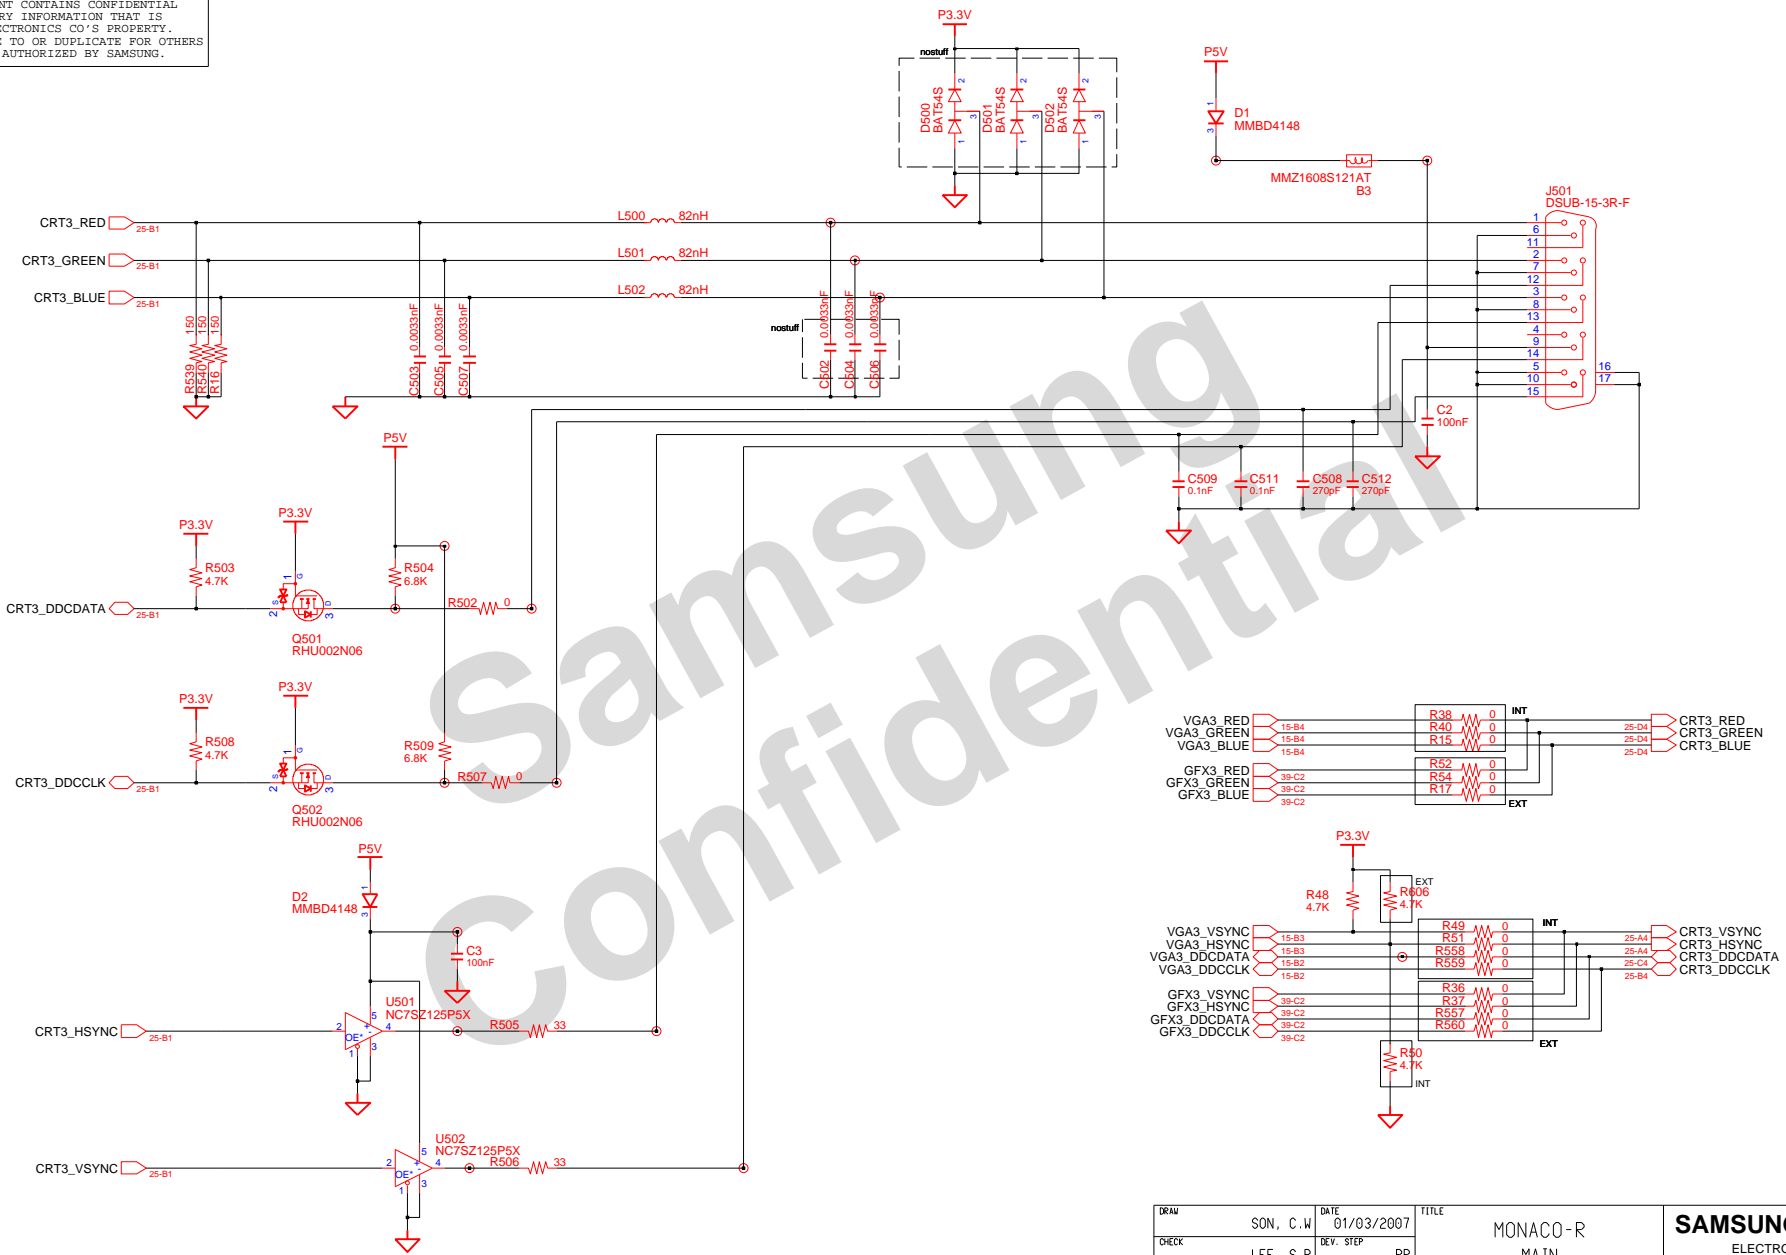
NT CONTAINS CONFIDENTIAL
RY INFORMATION THAT IS
CTRONICS CO'S PROPERTY.
E TO OR DUPLICATE FOR OTHERS
AUTHORIZED BY SAMSUNG.

P3.3V
nostuff
D500 BAT54S
D501 BAT54S
D502 BAT54S

P5V
D1
MMBD4148
MMZ1608S121AT
B3
J501
DSUB-15-3R-F

CRT3_RED 25-B1
CRT3_GREEN 25-B1
CRT3_BLUE 25-B1
L500 82nH
L501 82nH
L502 82nH
150 150 150
R539 R540 R16
C503 0.0033nF
C505 0.0033nF
C507 0.0033nF
nostuff
C502 0.0033nF
C504 0.0033nF
C506 0.0033nF

1 6 11 2 7 12 3 8 13 4 9 14 5 10 15 16 17
C2
100nF
C509 0.1nF
C511 0.1nF
C508 270pF
C512 270pF

P5V
P3.3V
P3.3V
R503 4.7K
R504 6.8K
CRT3_DDCDATA 25-B1
R502 0
Q501
RHU002N06

P3.3V
P3.3V
R508 4.7K
R509 6.8K
CRT3_DDCCLK 25-B1
R507 0
Q502
RHU002N06

P5V
D2
MMBD4148
C3
100nF
U501
NC7SZ125P5X
CRT3_HSYNC 25-B1
R505 33
OE*

U502
NC7SZ125P5X
CRT3_VSYNC 25-B1
R506 33
OE*

Samsung Confidential

VGA3_RED 15-B4
VGA3_GREEN 15-B4
VGA3_BLUE 15-B4
R38 0
R40 0
R15 0
INT
CRT3_RED 25-D4
CRT3_GREEN 25-D4
CRT3_BLUE 25-D4
GFX3_RED 39-C2
GFX3_GREEN 39-C2
GFX3_BLUE 39-C2
R52 0
R54 0
R17 0
EXT

P3.3V
R48 4.7K
EXT
R606 4.7K
VGA3_VSYNC 15-B3
VGA3_HSYNC 15-B3
VGA3_DDCDATA 15-B2
VGA3_DDCCLK 15-B2
R49 0
R51 0
R558 0
R559 0
INT
CRT3_VSYNC 25-A4
CRT3_HSYNC 25-A4
CRT3_DDCDATA 25-C4
CRT3_DDCCLK 25-B4
GFX3_VSYNC 39-C2
GFX3_HSYNC 39-C2
GFX3_DDCDATA 39-C2
GFX3_DDCCLK 39-C2
R36 0
R37 0
R557 0
R560 0
EXT
R50 4.7K
INT

DRAW SON, C.W
DATE 01/03/2007
TITLE MONACO-R
MAIN
CHECK LEE, S.P
DEV. STEP PR
SAMSUNG
ELECTRO